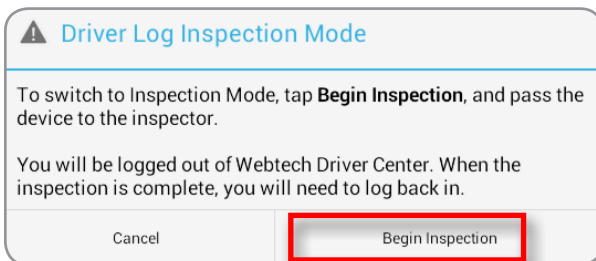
Driver Log Inspection Mode

To switch to Inspection Mode, tap **Begin Inspection**, and pass the device to the inspector.

You will be logged out of Webtech Driver Center. When the inspection is complete, you will need to log back in.

Cancel

Begin Inspection